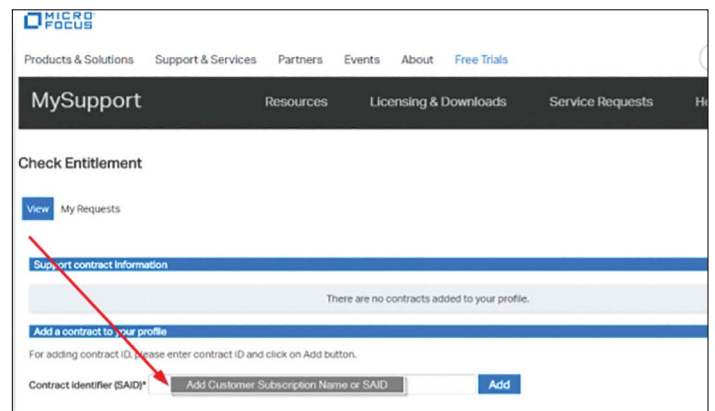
MICRO FOCUS

Products & Solutions Support & Services Partners Events About Free Trials

MySupport Resources Licensing & Downloads Service Requests H

Check Entitlement

View My Requests

Support contract Information

There are no contracts added to your profile.

Add a contract to your profile

For adding contract ID, please enter contract ID and click on Add button.

Contract identifier (SAID)* Add Customer Subscription Name or SAID Add